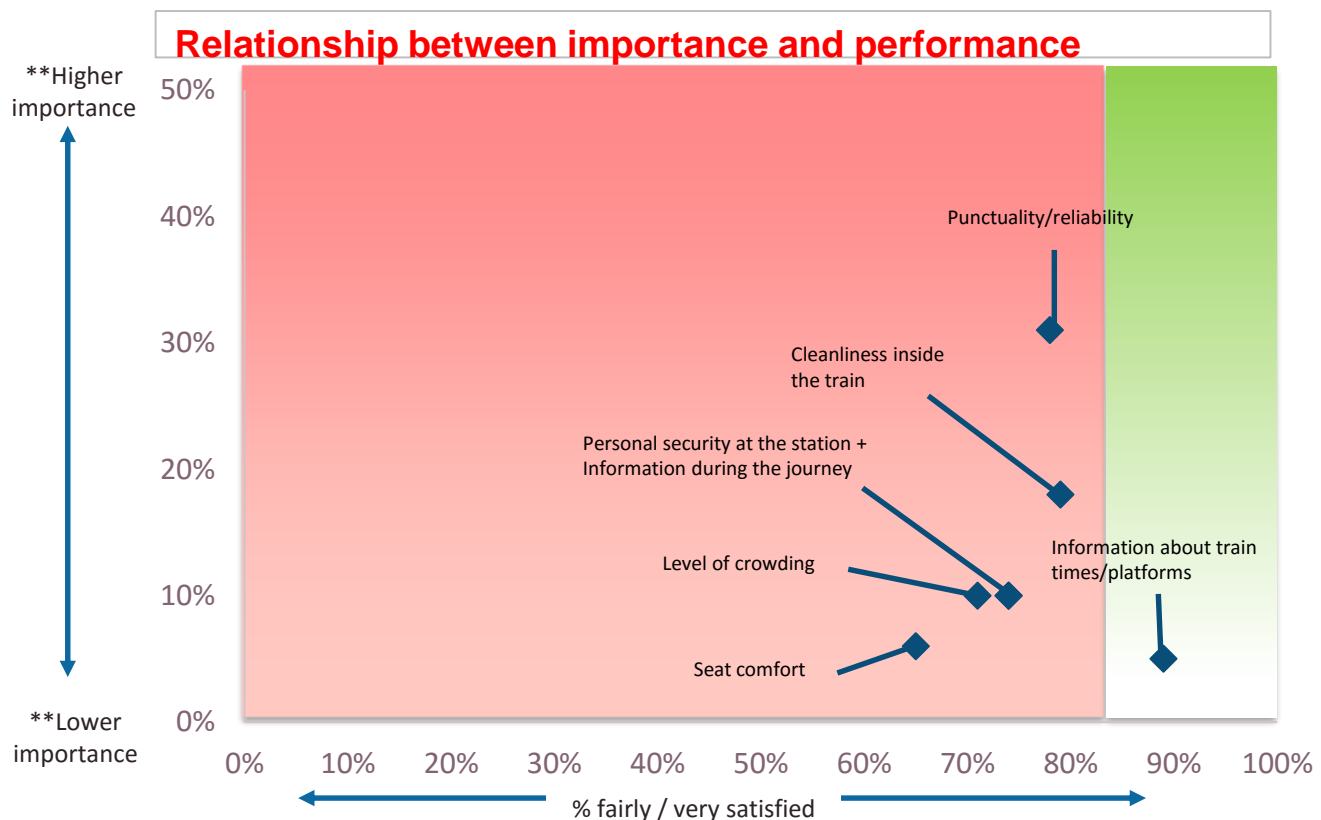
Relationship between importance and performance

**Higher importance

**Lower importance

50%
40%
30%
20%
10%
0%

Punctuality/reliability

Cleanliness inside the train

Personal security at the station + Information during the journey

Information about train times/platforms

Level of crowding

Seat comfort

0% 10% 20% 30% 40% 50% 60% 70% 80% 90% 100%

% fairly / very satisfied